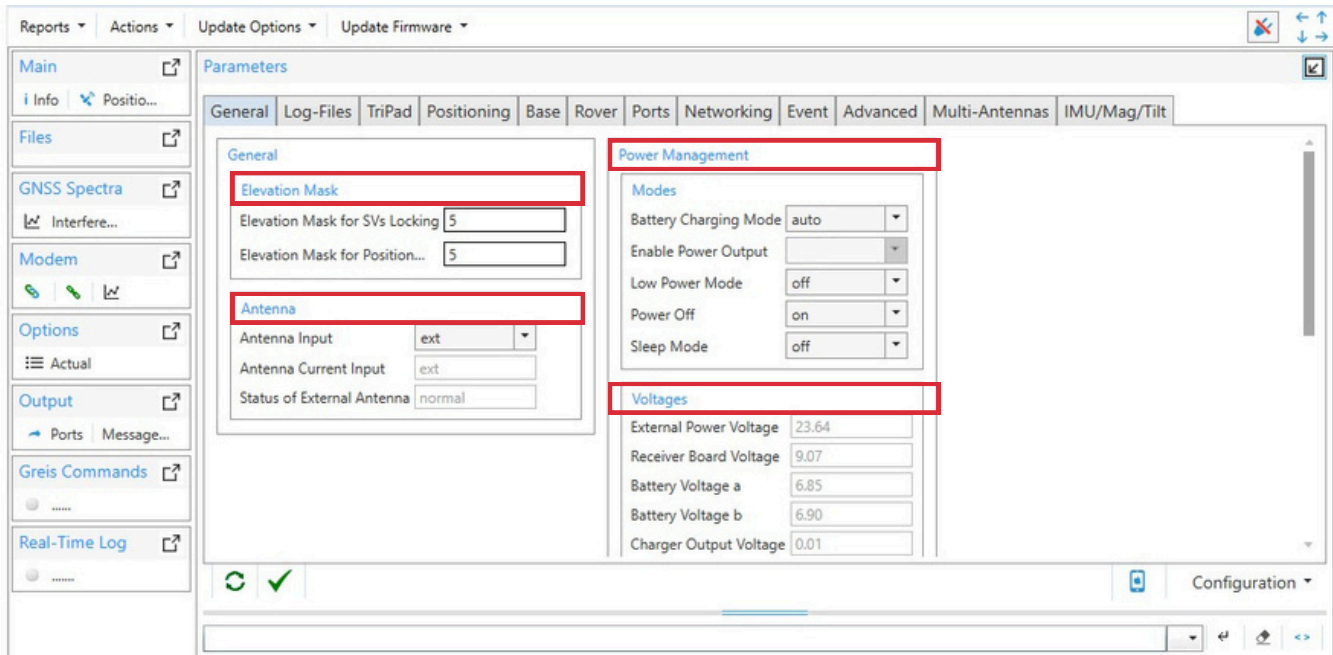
Reports ▾ Actions ▾ Update Options ▾ Update Firmware ▾

Main
i Info Positio...
Files
GNSS Spectra
Interfere...
Modem
Options
Actual
Output
Ports Message...
Greis Commands
......
Real-Time Log
......

Parameters

General | Log-Files | TriPad | Positioning | Base | Rover | Ports | Networking | Event | Advanced | Multi-Antennas | IMU/Mag/Tilt

General

Elevation Mask
Elevation Mask for SVs Locking 5
Elevation Mask for Position... 5

Antenna
Antenna Input ext
Antenna Current Input ext
Status of External Antenna normal

Power Management

Modes
Battery Charging Mode auto
Enable Power Output
Low Power Mode off
Power Off on
Sleep Mode off

Voltages
External Power Voltage 23.64
Receiver Board Voltage 9.07
Battery Voltage a 6.85
Battery Voltage b 6.90
Charger Output Voltage 0.01

Configuration ▾